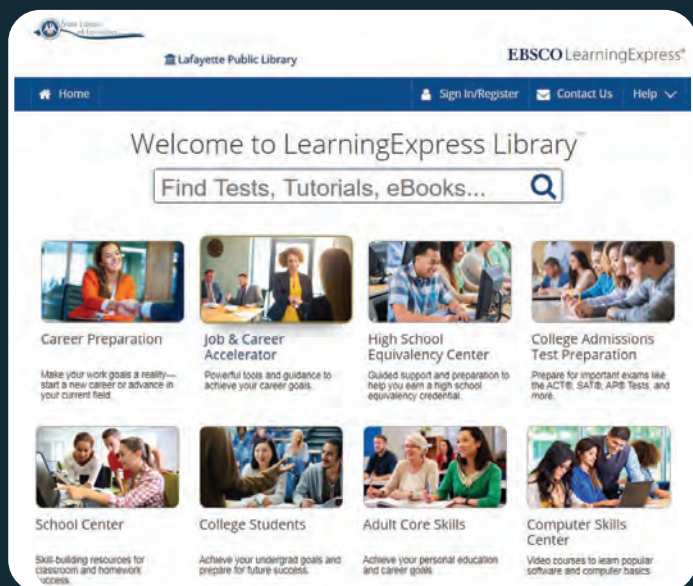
State Library of Louisiana

Lafayette Public Library

EBSCO LearningExpress®

Home

Sign In/Register

Contact Us

Help

Welcome to LearningExpress Library™

Find Tests, Tutorials, eBooks...

Career Preparation

Make your work goals a reality—start a new career or advance in your current field.

Job & Career Accelerator

Powerful tools and guidance to achieve your career goals.

High School Equivalency Center

Guided support and preparation to help you earn a high school equivalency credential.

College Admissions Test Preparation

Prepare for important exams like the ACT®, SAT®, AP® Tests, and more.

School Center

Skill-building resources for classroom and homework success.

College Students

Achieve your undergrad goals and prepare for future success.

Adult Core Skills

Achieve your personal education and career goals.

Computer Skills Center

Video courses to learn popular software and computer basics.